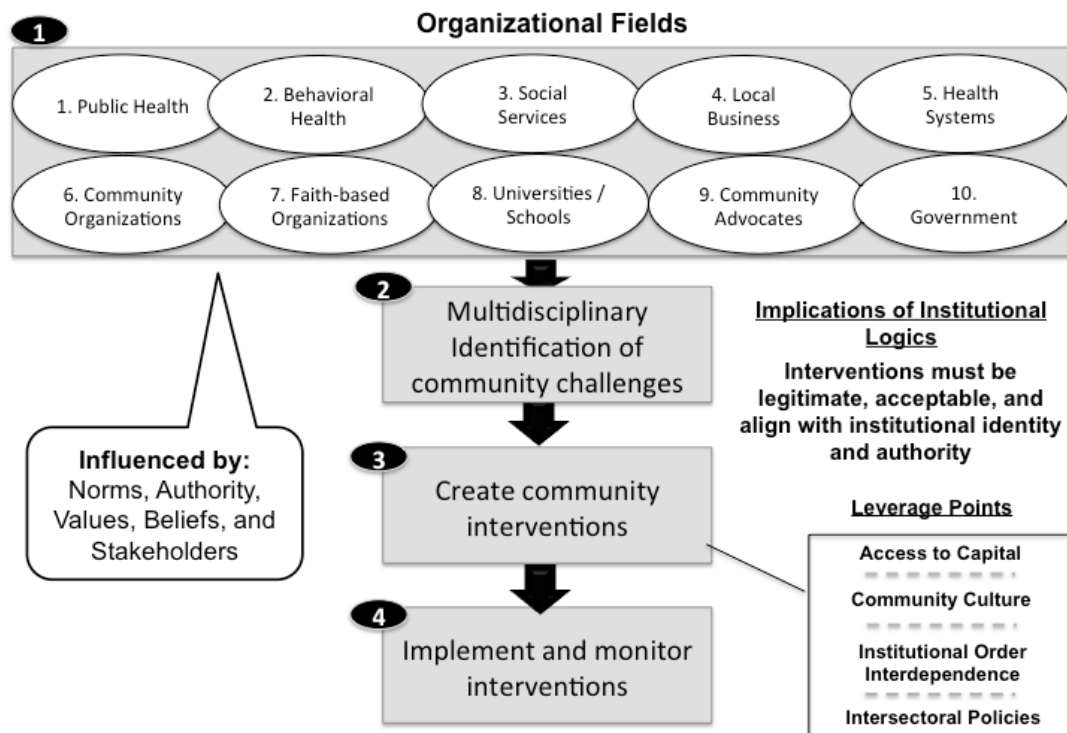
1

Organizational Fields

1. Public Health

2. Behavioral Health

3. Social Services

4. Local Business

5. Health Systems

6. Community Organizations

7. Faith-based Organizations

8. Universities / Schools

9. Community Advocates

10. Government

Influenced by: Norms, Authority, Values, Beliefs, and Stakeholders

2

Multidisciplinary Identification of community challenges

3

Create community interventions

4

Implement and monitor interventions

Implications of Institutional Logics

Interventions must be legitimate, acceptable, and align with institutional identity and authority

Leverage Points

Access to Capital

Community Culture

Institutional Order Interdependence

Intersectoral Policies